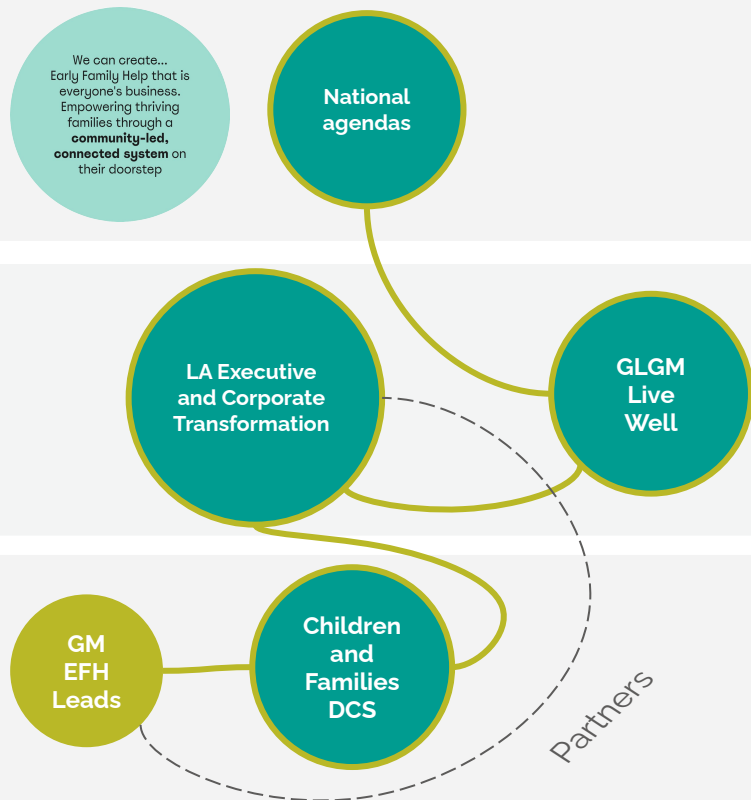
We can create... Early Family Help that is everyone's business. Empowering thriving families through a **community-led, connected system** on their doorstep

National agendas

LA Executive and Corporate Transformation

GLGM Live Well

GM EFH Leads

Children and Families DCS

Partners